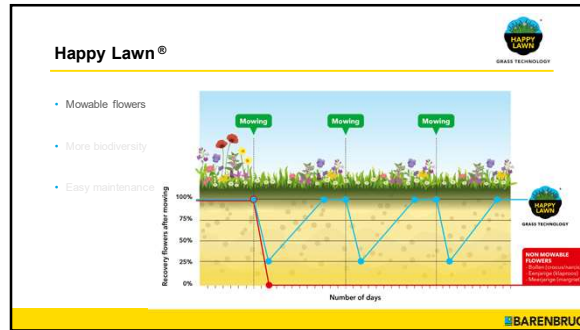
Happy Lawn®

HAPPY LAWN
GRASS TECHNOLOGY

• Mowable flowers

• More biodiversity

• Easy maintenance

Mowing
Mowing
Mowing

Recovery flowers after mowing

100%
75%
50%
25%
0%

Number of days

HAPPY LAWN
GRASS TECHNOLOGY

NON MOWABLE FLOWERS
- Bollen (crocus/narcis)
- Eenjarige (klaproos)
- Meerjarige (margriet)

BARENBRUG